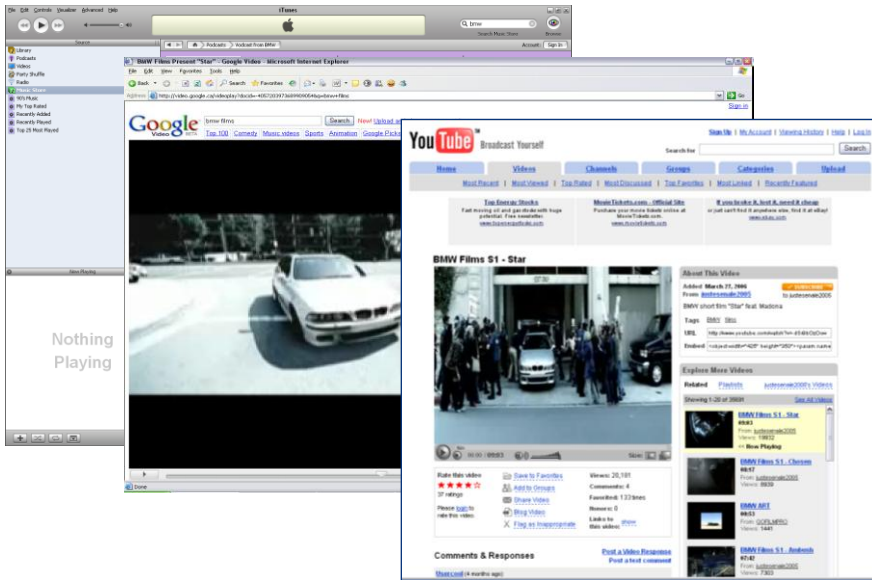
File Edit Controls Visualizer Advanced Help

iTunes

bmw

Search Music Store

Browse

Source

Podcasts

Account: Sign In

Library
Podcasts
Videos
Party Shuffle
Radio
Music Store
90's Music
My Top Rated
Recently Added
Recently Played
Top 25 Most Played

Now Playing

Nothing Playing

BMW Films Present "Star" - Google Video - Microsoft Internet Explorer

File Edit View Favorites Tools Help

Back Search Favorites

Address http://video.google.ca/videoplay?docid=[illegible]&q=bmw+films

Go

Sign in

Google Video

bmw films

Search

New! Upload

Top 100 Comedy Music videos Sports Animation Google Picks

Done

YouTube Broadcast Yourself

Sign Up | My Account | Viewing History | Help | Log In

Search for

Search

Home Videos Channels Groups Categories Upload

Most Recent | Most Viewed | Top Rated | Most Discussed | Top Favorites | Most Linked | Recently Featured

Top Energy Stocks

MovieTickets.com - Official Site

If you broke it, lost it, need it cheap

BMW Films S1 - Star

About This Video

Added March 21, 2006
From justeseniale2005

BMW short film "Star" feat. Madonna

Tags BMW film

URL

Embed

Explore More Videos

Related Playlists justeseniale2005's Videos

Showing 1-20 of 39691

See All Videos

BMW Films S1 - Star
09:03
From: justeseniale2005
Views: 19832
<< Now Playing

BMW Films S1 - Chosen
08:47
From: justeseniale2005
Views: 9930

BMW ART
06:53
From: GOELMPRO
Views: 1441

BMW Films S1 - Ambush
07:42
From: justeseniale2005
Views: 7393

00:00 / 09:03

Size

Rate this video

37 ratings

Please login to rate this video.

Save to Favorites
Add to Groups
Share Video
Blog Video
Flag as Inappropriate

Views: 20,181
Comments: 4
Favorited: 133 times
Honors: 0
Links to this video: show

Comments & Responses

Post a Video Response
Post a text comment

(4 months ago)